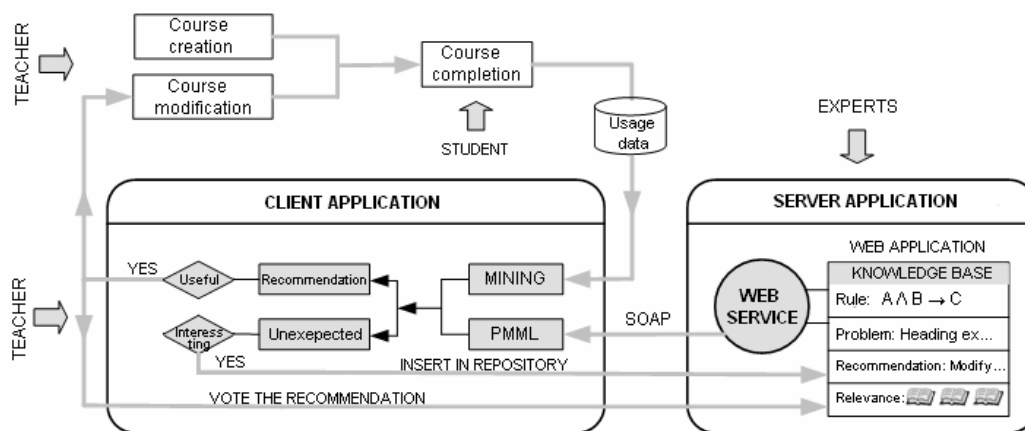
TEACHER

Course creation

Course modification

Course completion

STUDENT

Usage data

EXPERTS

TEACHER

CLIENT APPLICATION

YES

Useful

Recommendation

MINING

Interesting

Unexepected

PMML

YES

INSERT IN REPOSITORY

VOTE THE RECOMMENDATION

SOAP

SERVER APPLICATION

WEB APPLICATION

KNOWLEDGE BASE

WEB SERVICE

Rule: $A \wedge B \rightarrow C$

Problem: Heading ex...

Recommendation: Modify...

Relevance: